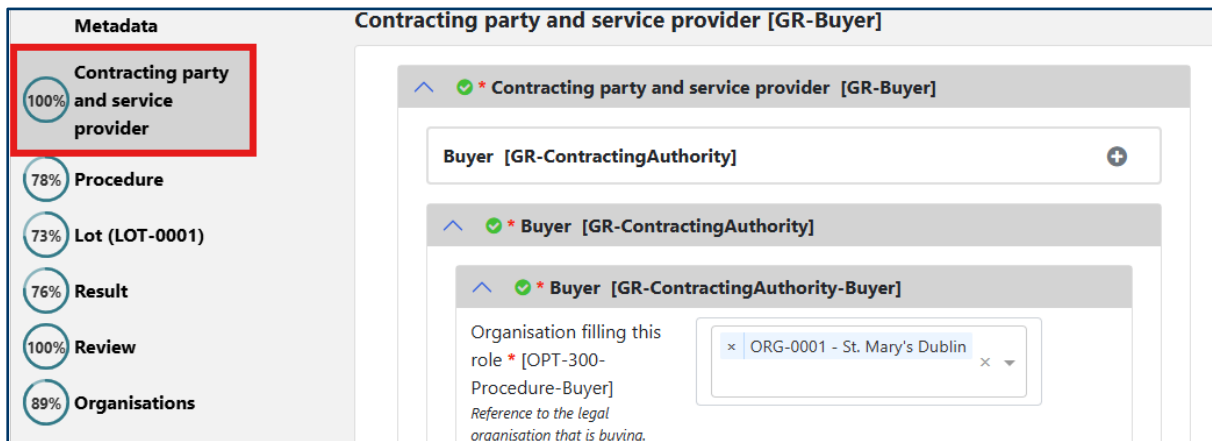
Metadata

100% Contracting party and service provider

78% Procedure

73% Lot (LOT-0001)

76% Result

100% Review

89% Organisations

Contracting party and service provider [GR-Buyer]

* Contracting party and service provider [GR-Buyer]

Buyer [GR-ContractingAuthority]

* Buyer [GR-ContractingAuthority]

* Buyer [GR-ContractingAuthority-Buyer]

Organisation filling this role * [OPT-300-Procedure-Buyer]

Reference to the legal organisation that is buying.

× ORG-0001 - St. Mary's Dublin